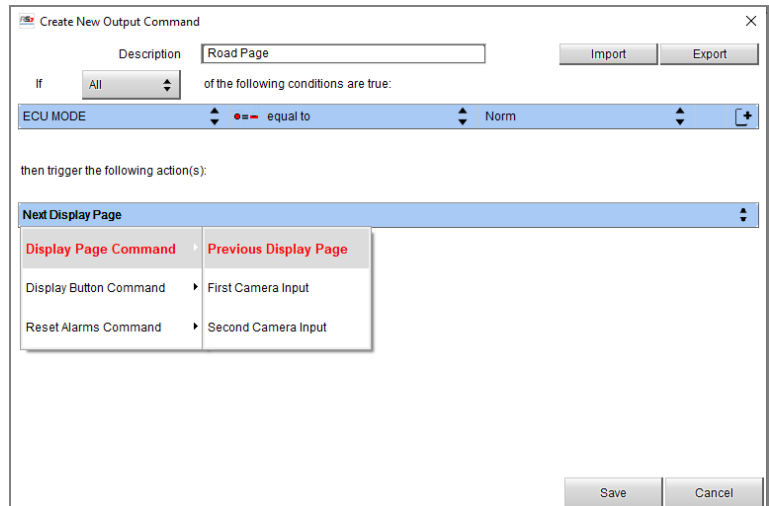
Create New Output Command

×

Description Road Page

Import Export

If All of the following conditions are true:

ECU MODE equal to Norm

then trigger the following action(s):

Next Display Page

Display Page Command

Display Button Command

Reset Alarms Command

Previous Display Page

First Camera Input

Second Camera Input

Save Cancel